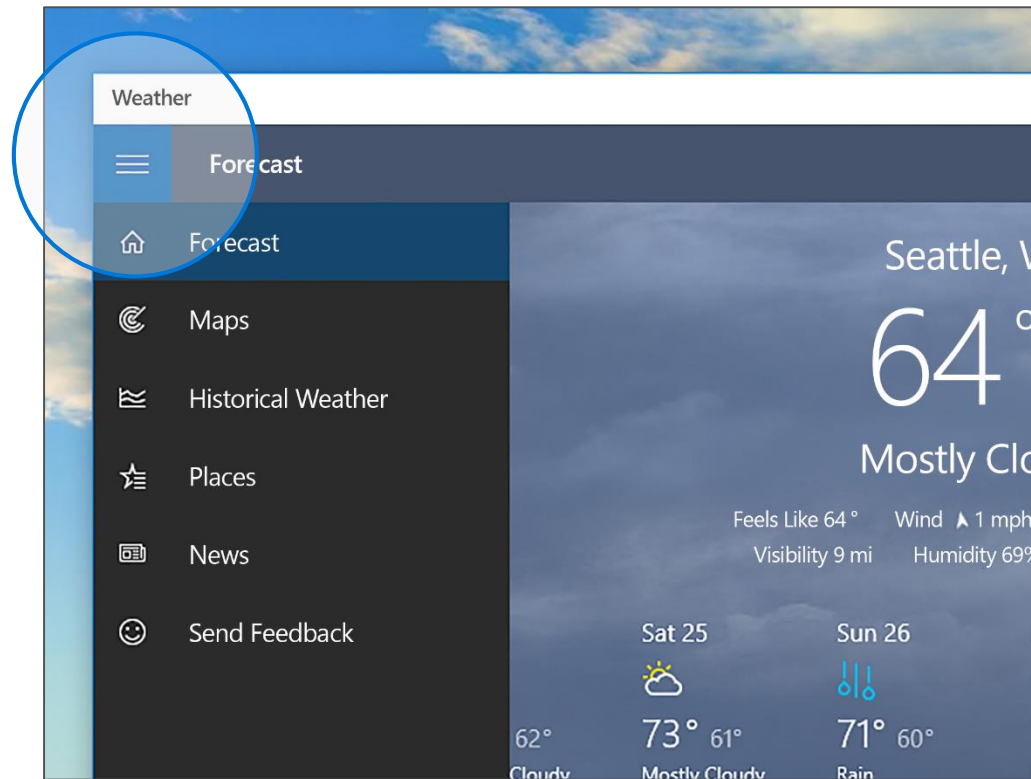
Weather

Forecast

Forecast

Maps

Historical Weather

Places

News

Send Feedback

Seattle, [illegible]

64 °

Mostly Clo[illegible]

Feels Like 64 ° Wind 1 mph

Visibility 9 mi Humidity 69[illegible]

62°
Cloudy

Sat 25
73° 61°
Mostly Cloudy

Sun 26
71° 60°
Rain